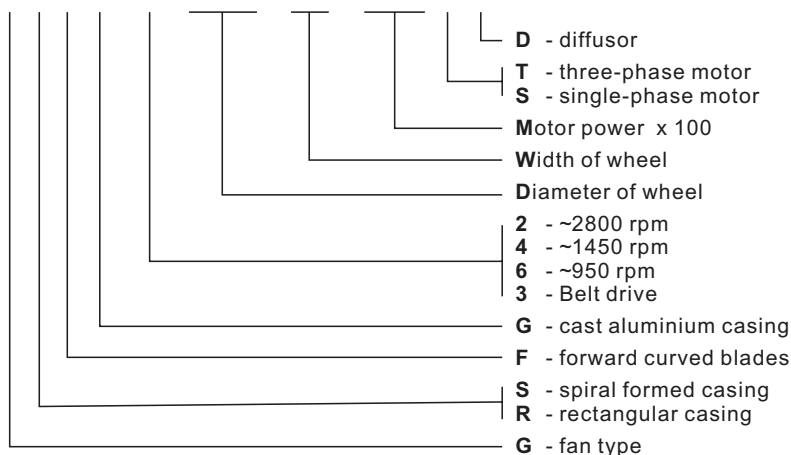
D - diffusor

T - three-phase motor
S - single-phase motor

Motor power x 100

Width of wheel

Diameter of wheel

2 - ~2800 rpm
4 - ~1450 rpm
6 - ~950 rpm
3 - Belt drive

G - cast aluminium casing

F - forward curved blades

S - spiral formed casing
R - rectangular casing

G - fan type